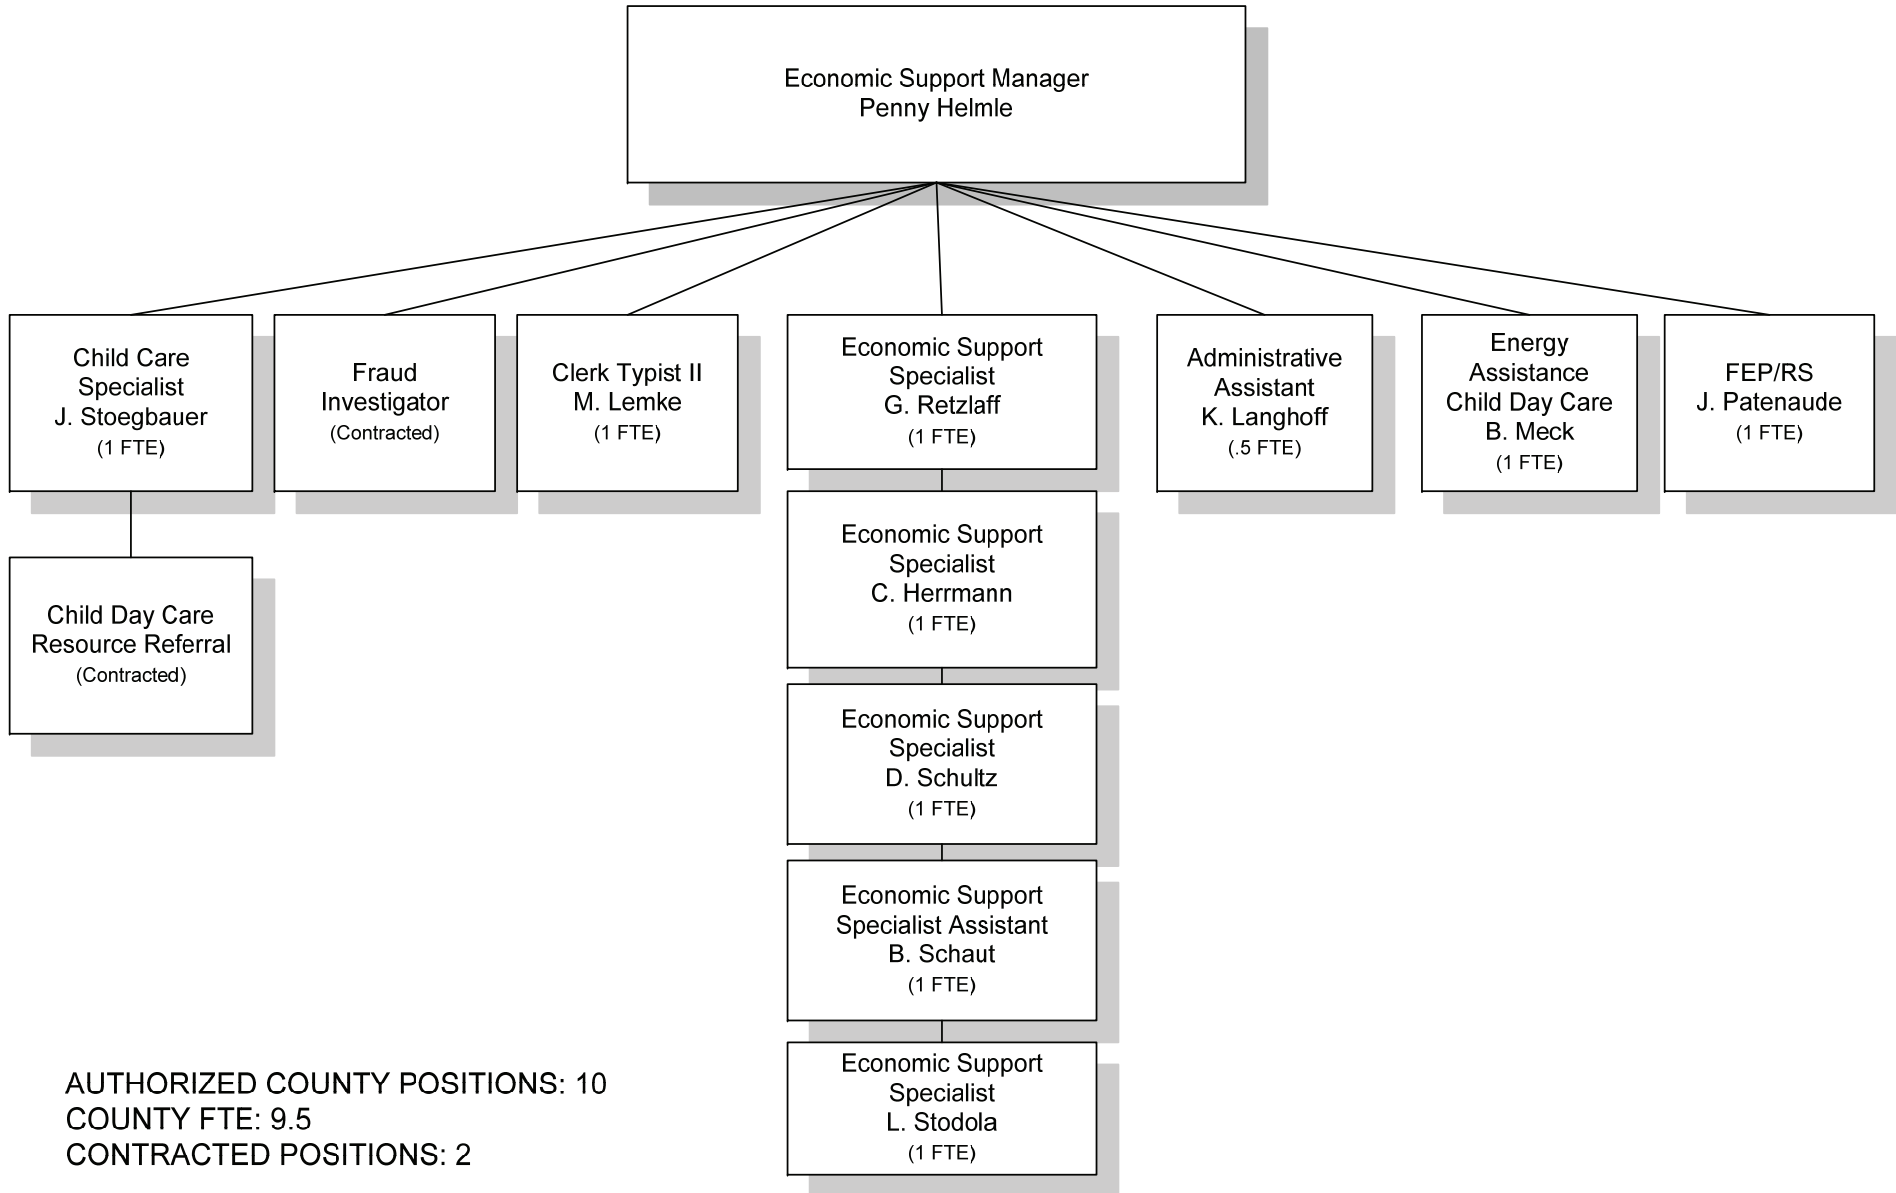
Economic Support Manager
Penny Helmle

Child Care Specialist
J. Stoegbauer
(1 FTE)

Child Day Care Resource Referral
(Contracted)

Fraud Investigator
(Contracted)

Clerk Typist II
M. Lemke
(1 FTE)

Economic Support Specialist
G. Retzlaff
(1 FTE)

Economic Support Specialist
C. Herrmann
(1 FTE)

Economic Support Specialist
D. Schultz
(1 FTE)

Economic Support Specialist Assistant
B. Schaut
(1 FTE)

Economic Support Specialist
L. Stodola
(1 FTE)

Administrative Assistant
K. Langhoff
(.5 FTE)

Energy Assistance
Child Day Care
B. Meck
(1 FTE)

FEP/RS
J. Patenaude
(1 FTE)

AUTHORIZED COUNTY POSITIONS: 10
COUNTY FTE: 9.5
CONTRACTED POSITIONS: 2